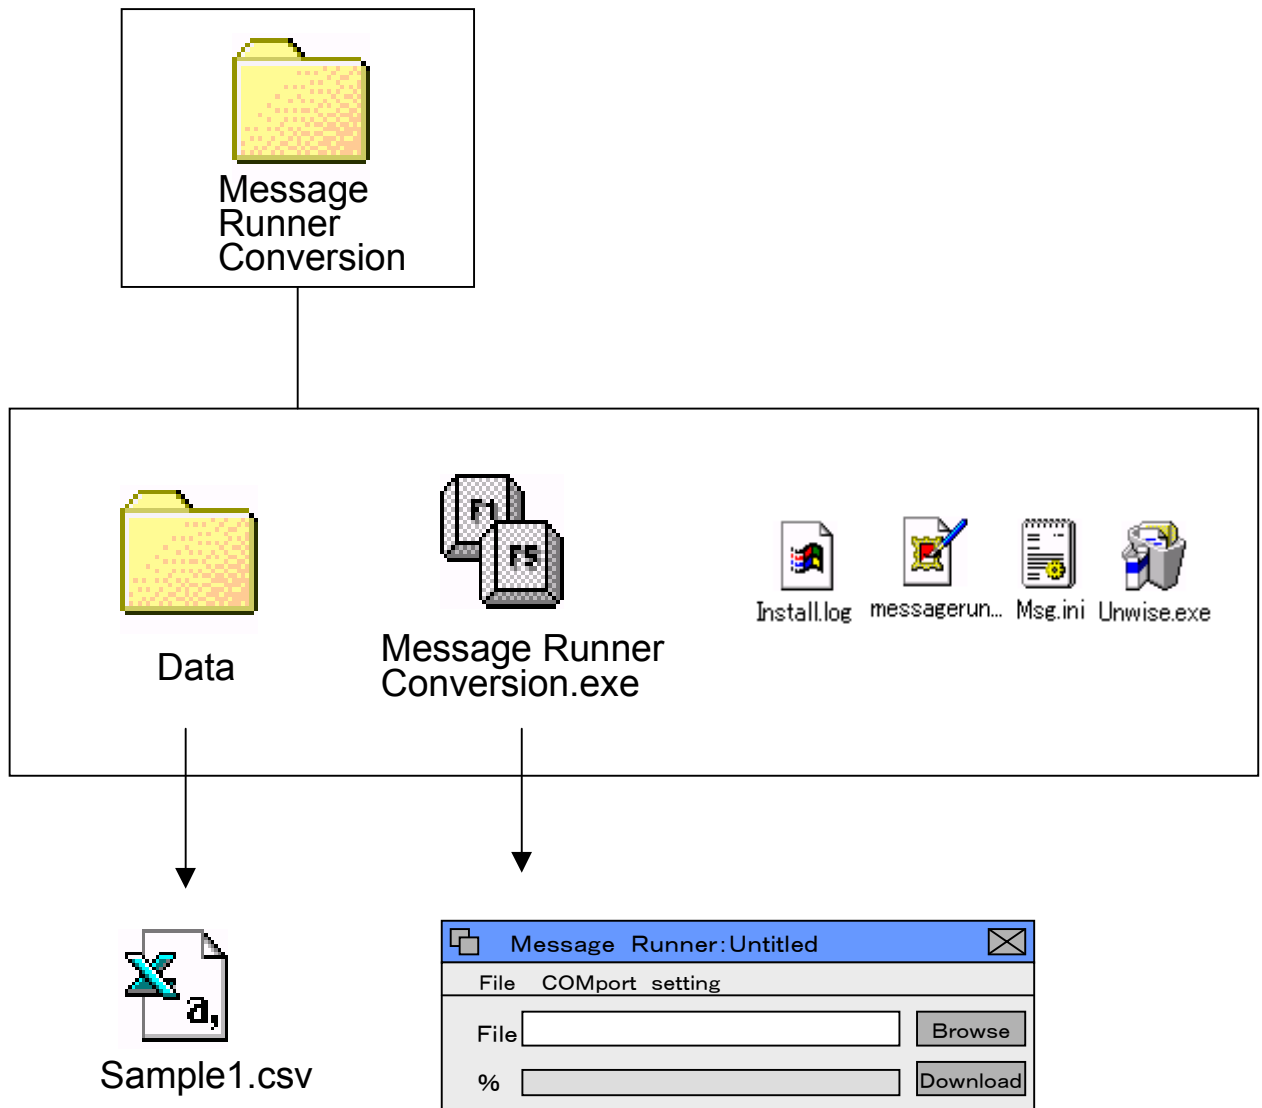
Message Runner Conversion

Data

F1 F5

Message Runner Conversion.exe

Install.log

messagerun...

Msg.ini

Unwise.exe

a,

Sample1.csv

Message Runner:Untitled

File COMport setting

File

Browse

%

Download